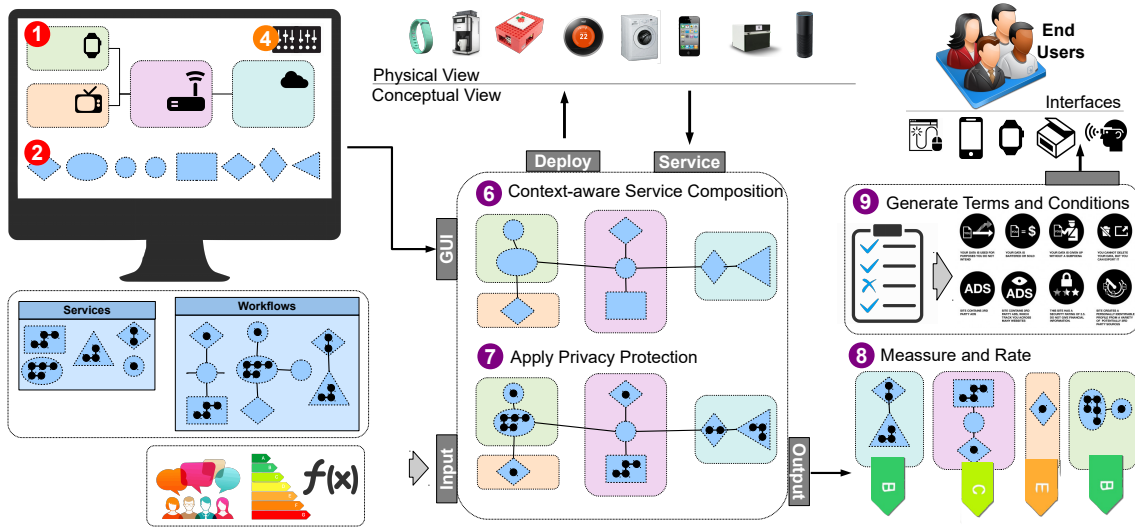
1
4
2
Physical View
Conceptual View
Deploy
Service
End Users
Interfaces
GUI
6 Context-aware Service Composition
9 Generate Terms and Conditions
ADS
ADS
Services
Workflows
7 Apply Privacy Protection
8 Meassure and Rate
$f(x)$
Input
Output
B
C
E
B